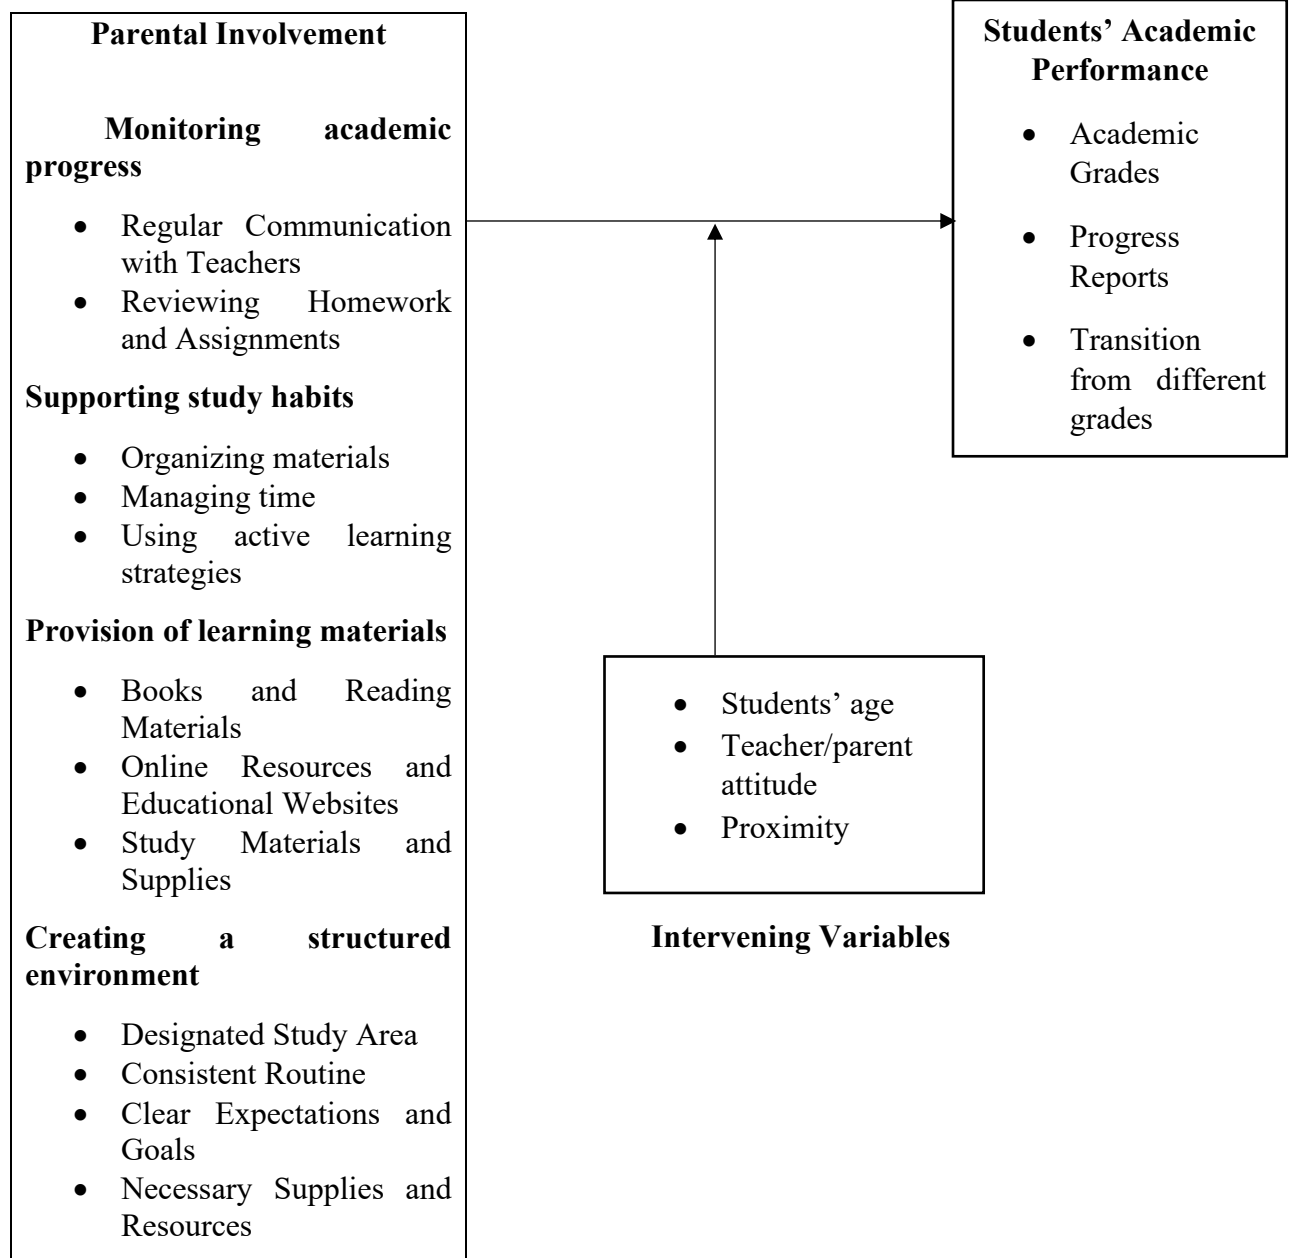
**Parental Involvement**

**Monitoring academic progress**

- Regular Communication with Teachers
- Reviewing Homework and Assignments

**Supporting study habits**

- Organizing materials
- Managing time
- Using active learning strategies

**Provision of learning materials**

- Books and Reading Materials
- Online Resources and Educational Websites
- Study Materials and Supplies

**Creating a structured environment**

- Designated Study Area
- Consistent Routine
- Clear Expectations and Goals
- Necessary Supplies and Resources

**Students' Academic Performance**

- Academic Grades
- Progress Reports
- Transition from different grades

- Students' age
- Teacher/parent attitude
- Proximity

**Intervening Variables**